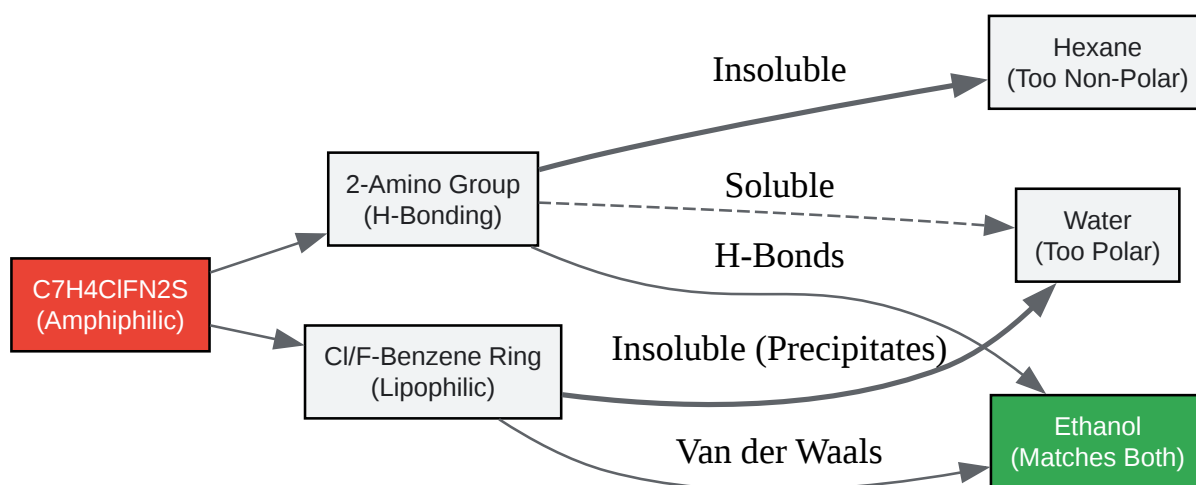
C7H4ClFN2S
(Amphiphilic)

2-Amino Group
(H-Bonding)

Cl/F-Benzene Ring
(Lipophilic)

Insoluble

Hexane
(Too Non-Polar)

Soluble

Water
(Too Polar)

H-Bonds

Insoluble (Precipitates)

Van der Waals

Ethanol
(Matches Both)